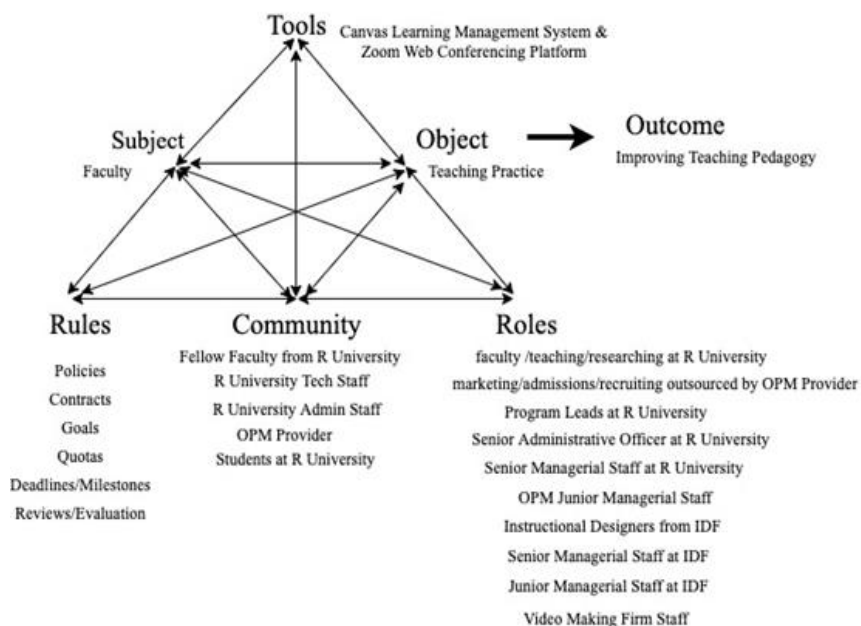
Tools
Canvas Learning Management System & Zoom Web Conferencing Platform

Subject
Faculty

Object
Teaching Practice

Outcome
Improving Teaching Pedagogy

Rules
Policies
Contracts
Goals
Quotas
Deadlines/Milestones
Reviews/Evaluation

Community
Fellow Faculty from R University
R University Tech Staff
R University Admin Staff
OPM Provider
Students at R University

Roles
faculty /teaching/researching at R University
marketing/admissions/recruiting outsourced by OPM Provider
Program Leads at R University
Senior Administrative Officer at R University
Senior Managerial Staff at R University
OPM Junior Managerial Staff
Instructional Designers from IDF
Senior Managerial Staff at IDF
Junior Managerial Staff at IDF
Video Making Firm Staff